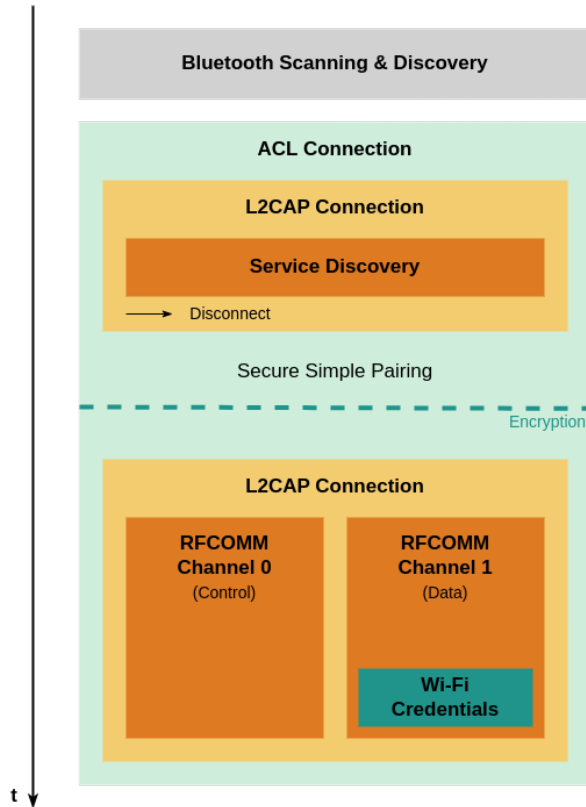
Bluetooth Scanning & Discovery

ACL Connection

L2CAP Connection

Service Discovery

Disconnect

Secure Simple Pairing

Encryption

L2CAP Connection

RFCOMM Channel 0 (Control)

RFCOMM Channel 1 (Data)

Wi-Fi Credentials

t